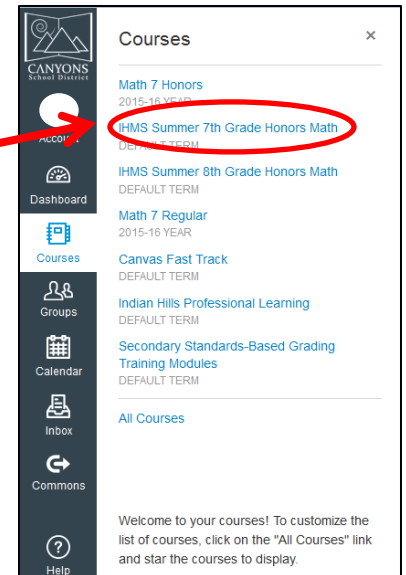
CANYONS School District

Account

Dashboard

Courses

Groups

Calendar

Inbox

Commons

Help

Courses

×

Math 7 Honors
2015-16 YEAR

IHMS Summer 7th Grade Honors Math
DEFAULT TERM

IHMS Summer 8th Grade Honors Math
DEFAULT TERM

Math 7 Regular
2015-16 YEAR

Canvas Fast Track
DEFAULT TERM

Indian Hills Professional Learning
DEFAULT TERM

Secondary Standards-Based Grading Training Modules
DEFAULT TERM

All Courses

Welcome to your courses! To customize the list of courses, click on the "All Courses" link and star the courses to display.